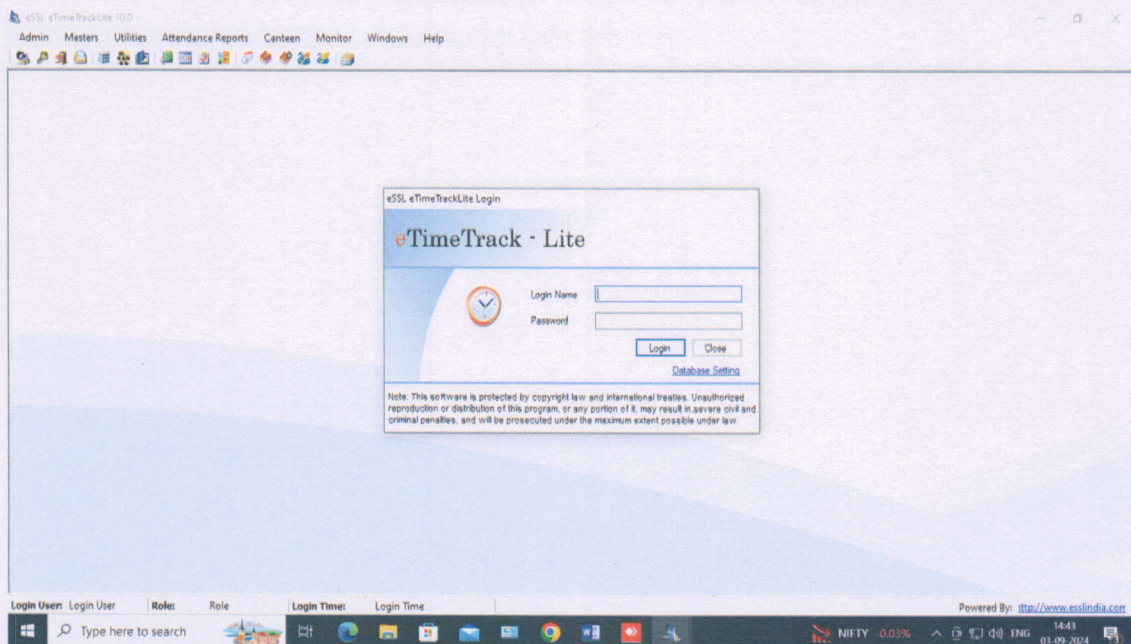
eSSL eTimeTrackLite 10.0

Admin Masters Utilities Attendance Reports Canteen Monitor Windows Help

eSSL eTimeTrackLite Login

eTimeTrack - Lite

Login Name

Password

Login Close

Database Setting

Note: This software is protected by copyright law and international treaties. Unauthorized reproduction or distribution of this program, or any portion of it, may result in severe civil and criminal penalties, and will be prosecuted under the maximum extent possible under law.

Login User: Login User Role: Role Login Time: Login Time Powered By: ttp://www.esslindia.com

Type here to search

NIFTY -0.03% ENG 14:43 03-09-2024